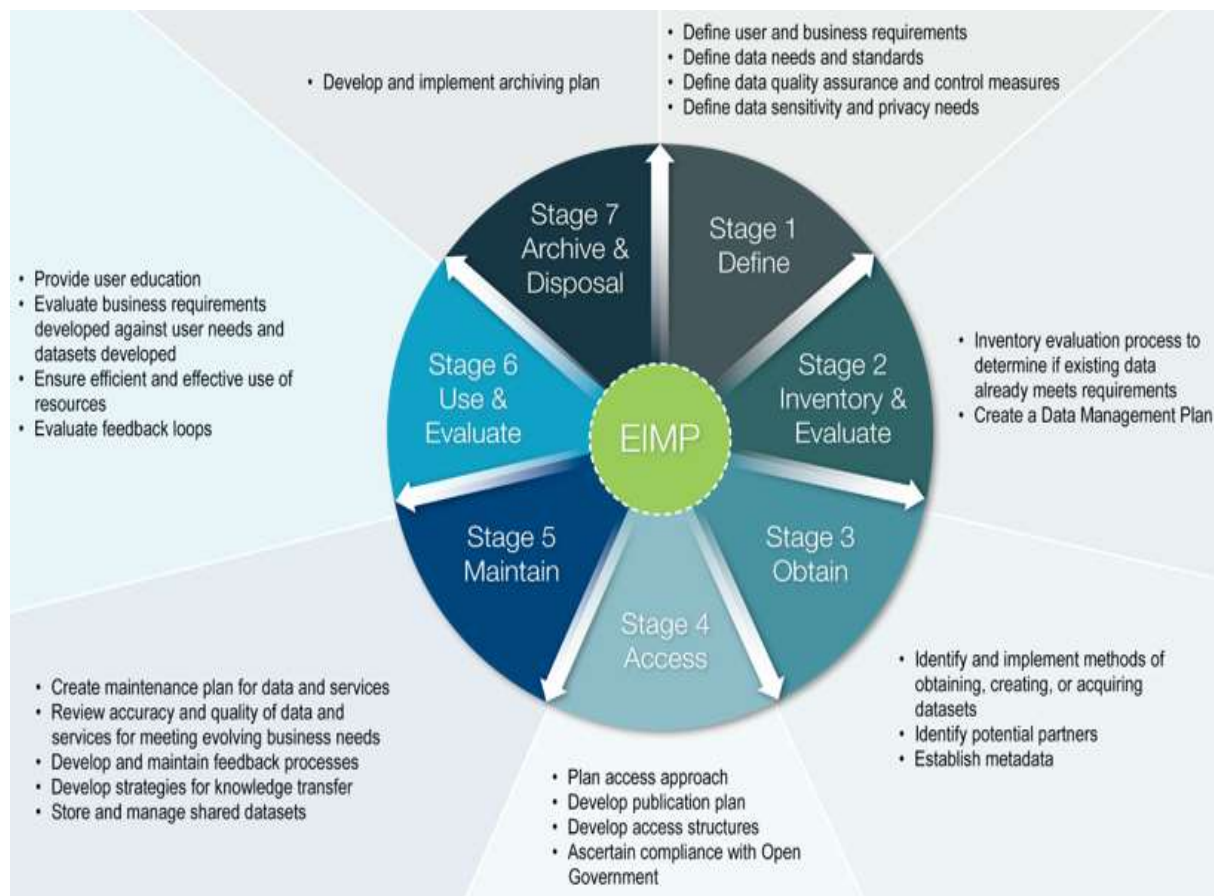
• Develop and implement archiving plan

• Define user and business requirements
• Define data needs and standards
• Define data quality assurance and control measures
• Define data sensitivity and privacy needs

• Provide user education
• Evaluate business requirements developed against user needs and datasets developed
• Ensure efficient and effective use of resources
• Evaluate feedback loops

Stage 7
Archive &
Disposal

Stage 1
Define

Stage 6
Use &
Evaluate

EIMP

Stage 2
Inventory &
Evaluate

• Inventory evaluation process to determine if existing data already meets requirements
• Create a Data Management Plan

Stage 5
Maintain

Stage 4
Access

Stage 3
Obtain

• Create maintenance plan for data and services
• Review accuracy and quality of data and services for meeting evolving business needs
• Develop and maintain feedback processes
• Develop strategies for knowledge transfer
• Store and manage shared datasets

• Identify and implement methods of obtaining, creating, or acquiring datasets
• Identify potential partners
• Establish metadata

• Plan access approach
• Develop publication plan
• Develop access structures
• Ascertain compliance with Open Government